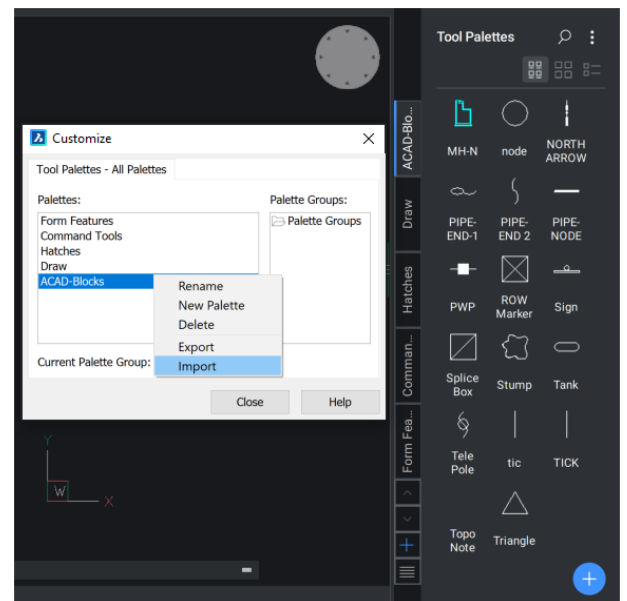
Customize

Tool Palettes - All Palettes

Palettes:
Form Features
Command Tools
Hatches
Draw
ACAD-Blocks

Palette Groups:
Palette Groups

Rename
New Palette
Delete
Export
Import

Current Palette Group:

Close
Help

Y
W
X

Tool Palettes

ACAD-Blo...
Draw
Hatches
Comman...
Form Fea...

MH-N
node
NORTH ARROW
PIPE-END-1
PIPE-END 2
PIPE-NODE
PWP
ROW Marker
Sign
Splice Box
Stump
Tank
Tele Pole
tic
TICK
Topo Note
Triangle